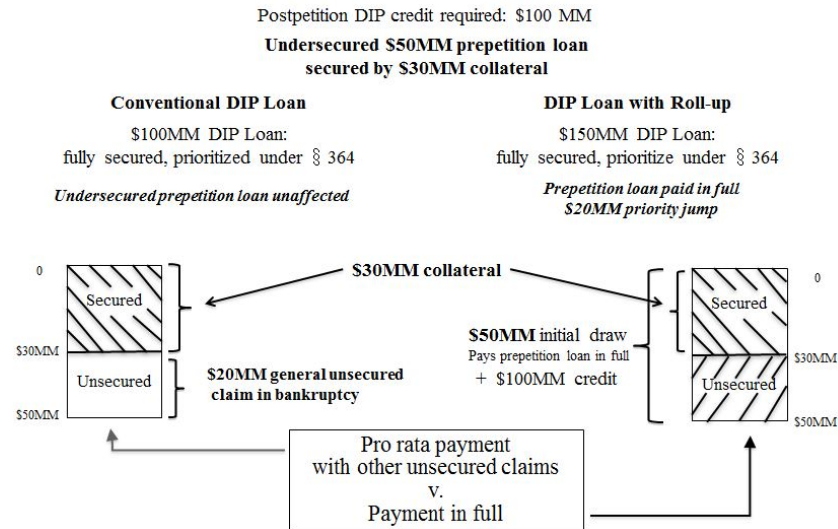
Postpetition DIP credit required: $100 MM

Undersecured $50MM prepetition loan secured by $30MM collateral

Conventional DIP Loan

$100MM DIP Loan: fully secured, prioritized under § 364

Undersecured prepetition loan unaffected

DIP Loan with Roll-up

$150MM DIP Loan: fully secured, prioritize under § 364

Prepetition loan paid in full
$20MM priority jump

$30MM collateral

0
Secured
$30MM
Unsecured
$50MM

$20MM general unsecured claim in bankruptcy

$50MM initial draw
Pays prepetition loan in full
+ $100MM credit

0
Secured
$30MM
Unsecured
$50MM

Pro rata payment with other unsecured claims
v.
Payment in full